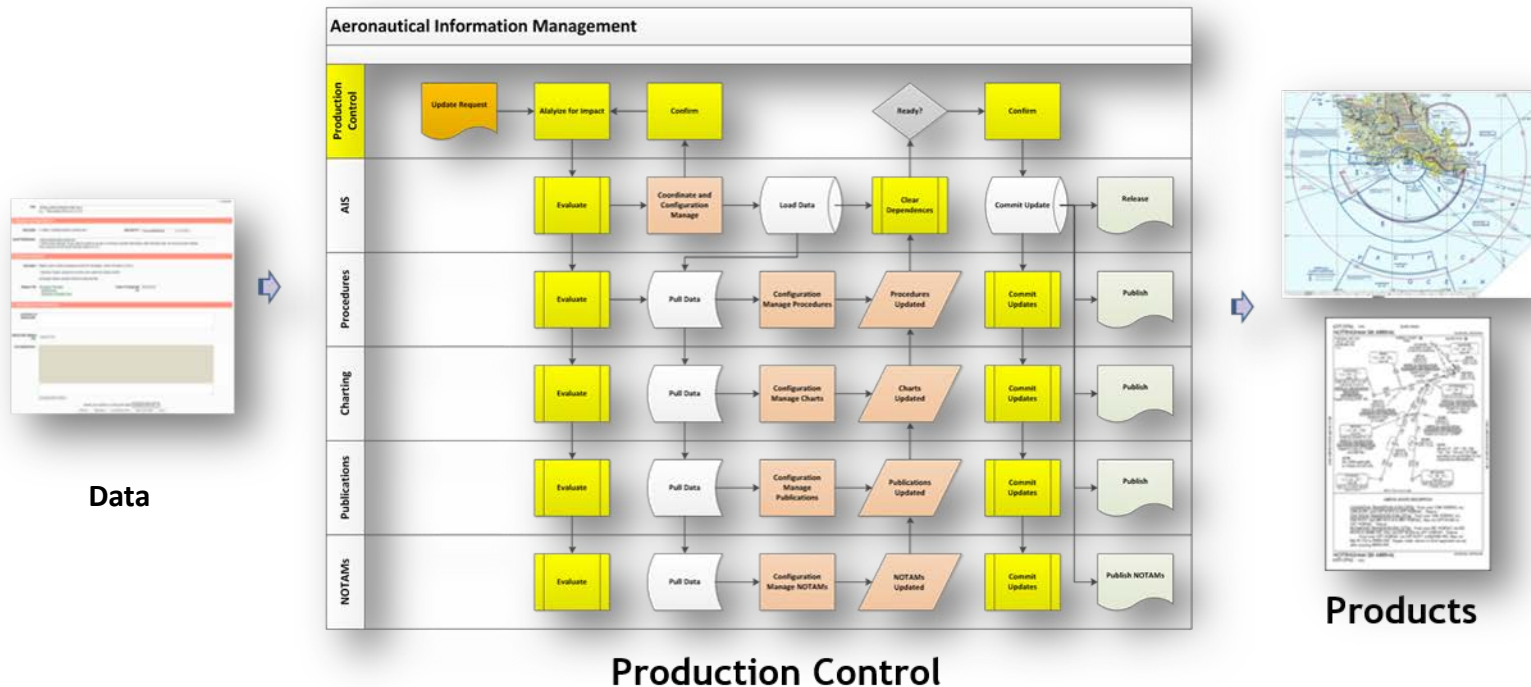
Aeronautical Information Management

Production Control

Update Request

Alalyize for Impact

Confirm

Ready?

Confirm

AIS

Evaluate

Coordinate and Configuration Manage

Load Data

Clear Dependences

Commit Update

Release

Procedures

Evaluate

Pull Data

Configuration Manage Procedures

Procedures Updated

Commit Updates

Publish

Charting

Evaluate

Pull Data

Configuration Manage Charts

Charts Updated

Commit Updates

Publish

Publications

Evaluate

Pull Data

Configuration Manage Publications

Publications Updated

Commit Updates

Publish

NOTAMs

Evaluate

Pull Data

Configuration Manage NOTAMs

NOTAMs Updated

Commit Updates

Publish NOTAMs

Data

Products

Production Control